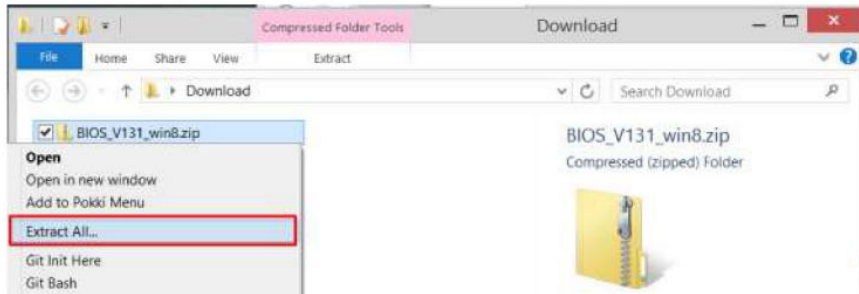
Compressed Folder Tools
Download
File
Home
Share
View
Extract
Download
Search Download
BIOS_V131_win8.zip
BIOS_V131_win8.zip
Compressed (zipped) Folder
Open
Open in new window
Add to Pokki Menu
Extract All...
Git Init Here
Git Bash